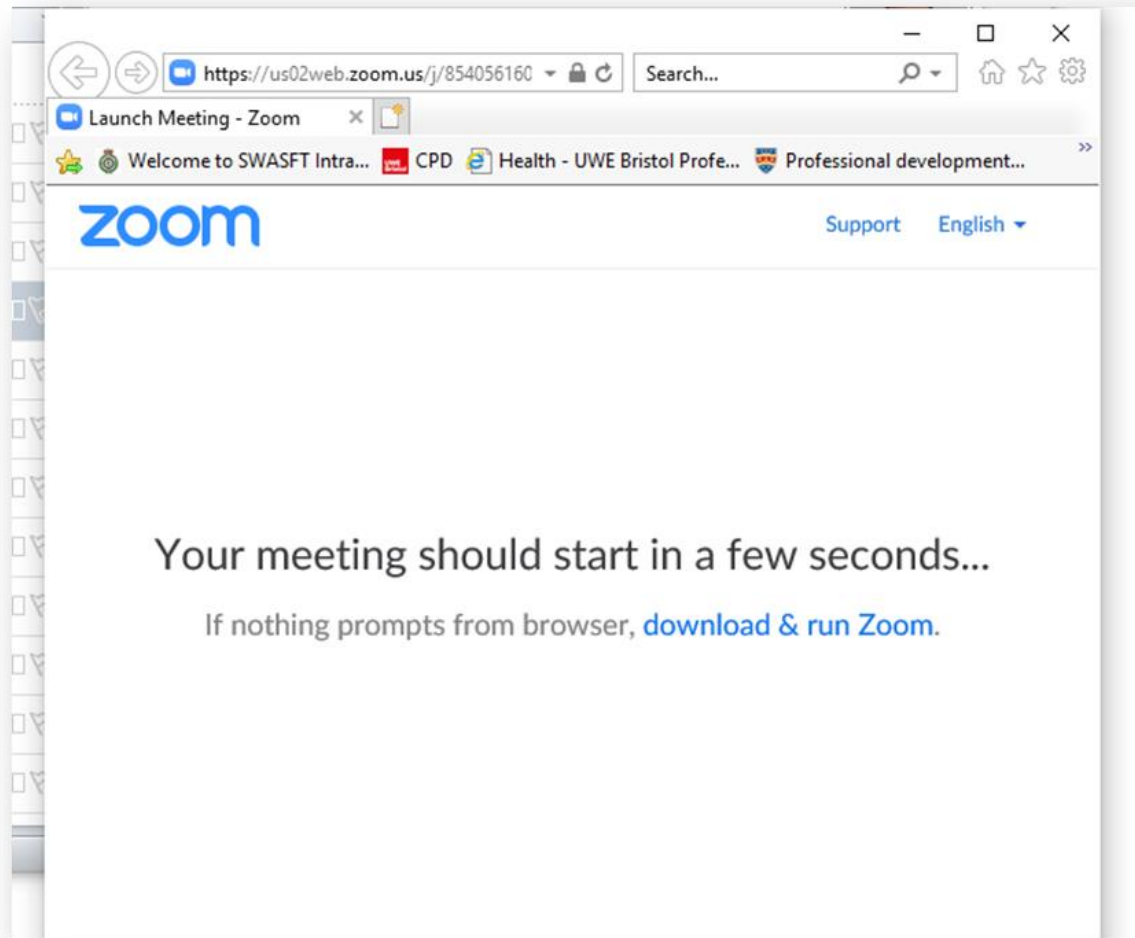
https://us02web.zoom.us/j/854056160

Search...

Launch Meeting - Zoom

Welcome to SWASFT Intra...

CPD

Health - UWE Bristol Profe...

Professional development...

zoom

Support

English

Your meeting should start in a few seconds...

If nothing prompts from browser, download & run Zoom.